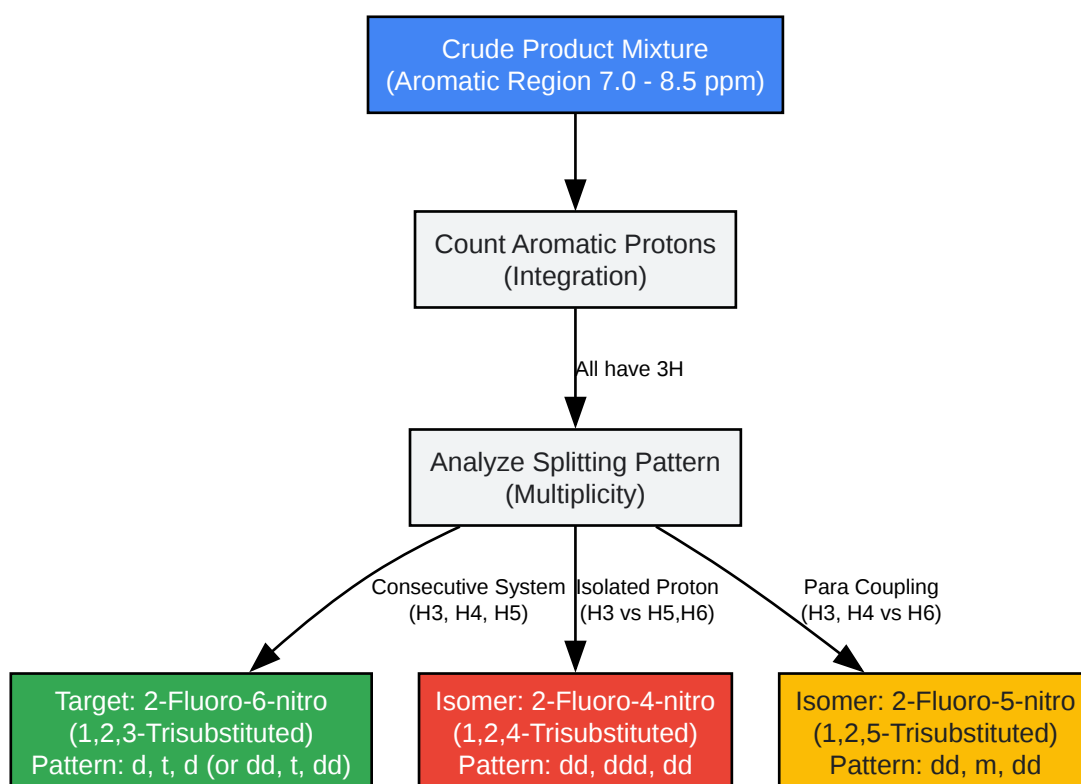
Crude Product Mixture
(Aromatic Region 7.0 - 8.5 ppm)

Count Aromatic Protons
(Integration)

All have 3H

Analyze Splitting Pattern
(Multiplicity)

Consecutive System
(H3, H4, H5)

Isolated Proton
(H3 vs H5,H6)

Para Coupling
(H3, H4 vs H6)

Target: 2-Fluoro-6-nitro
(1,2,3-Trisubstituted)
Pattern: d, t, d (or dd, t, dd)

Isomer: 2-Fluoro-4-nitro
(1,2,4-Trisubstituted)
Pattern: dd, ddd, dd

Isomer: 2-Fluoro-5-nitro
(1,2,5-Trisubstituted)
Pattern: dd, m, dd